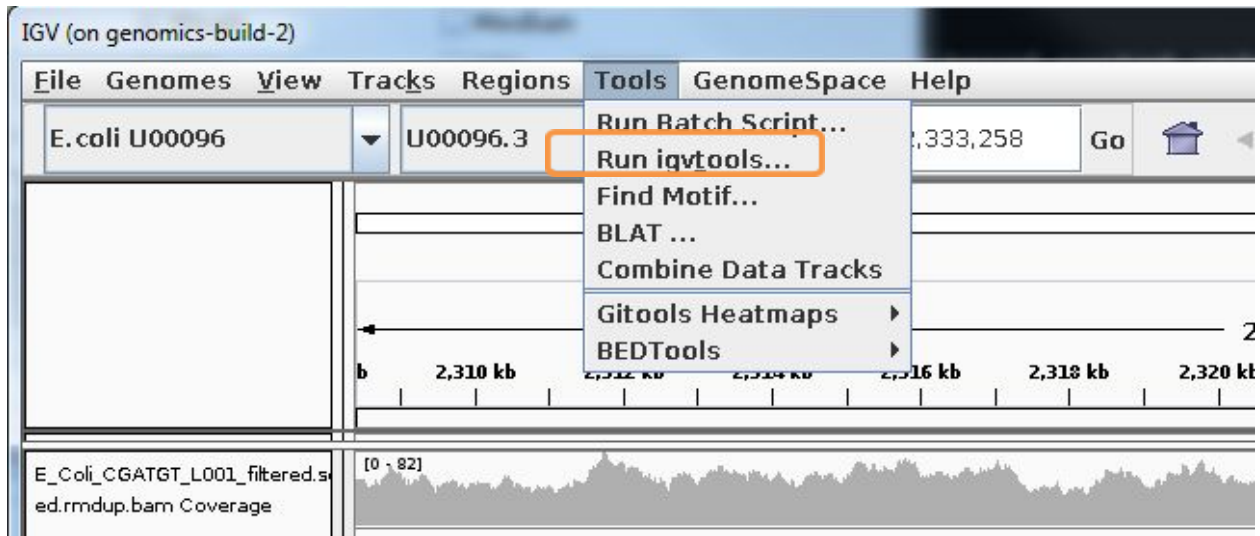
IGV (on genomics-build-2)

File Genomes View Tracks Regions Tools GenomeSpace Help

E.coli U00096 U00096.3 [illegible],333,258 Go

Run Batch Script...
Run igvtools...
Find Motif...
BLAT ...
Combine Data Tracks
Gitools Heatmaps
BEDTools

b 2,310 kb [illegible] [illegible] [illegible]16 kb 2,318 kb 2,320 k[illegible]

E_Coli_CGATGT_L001_filtered.s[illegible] ed.rmdup.bam Coverage

[0 - 82]